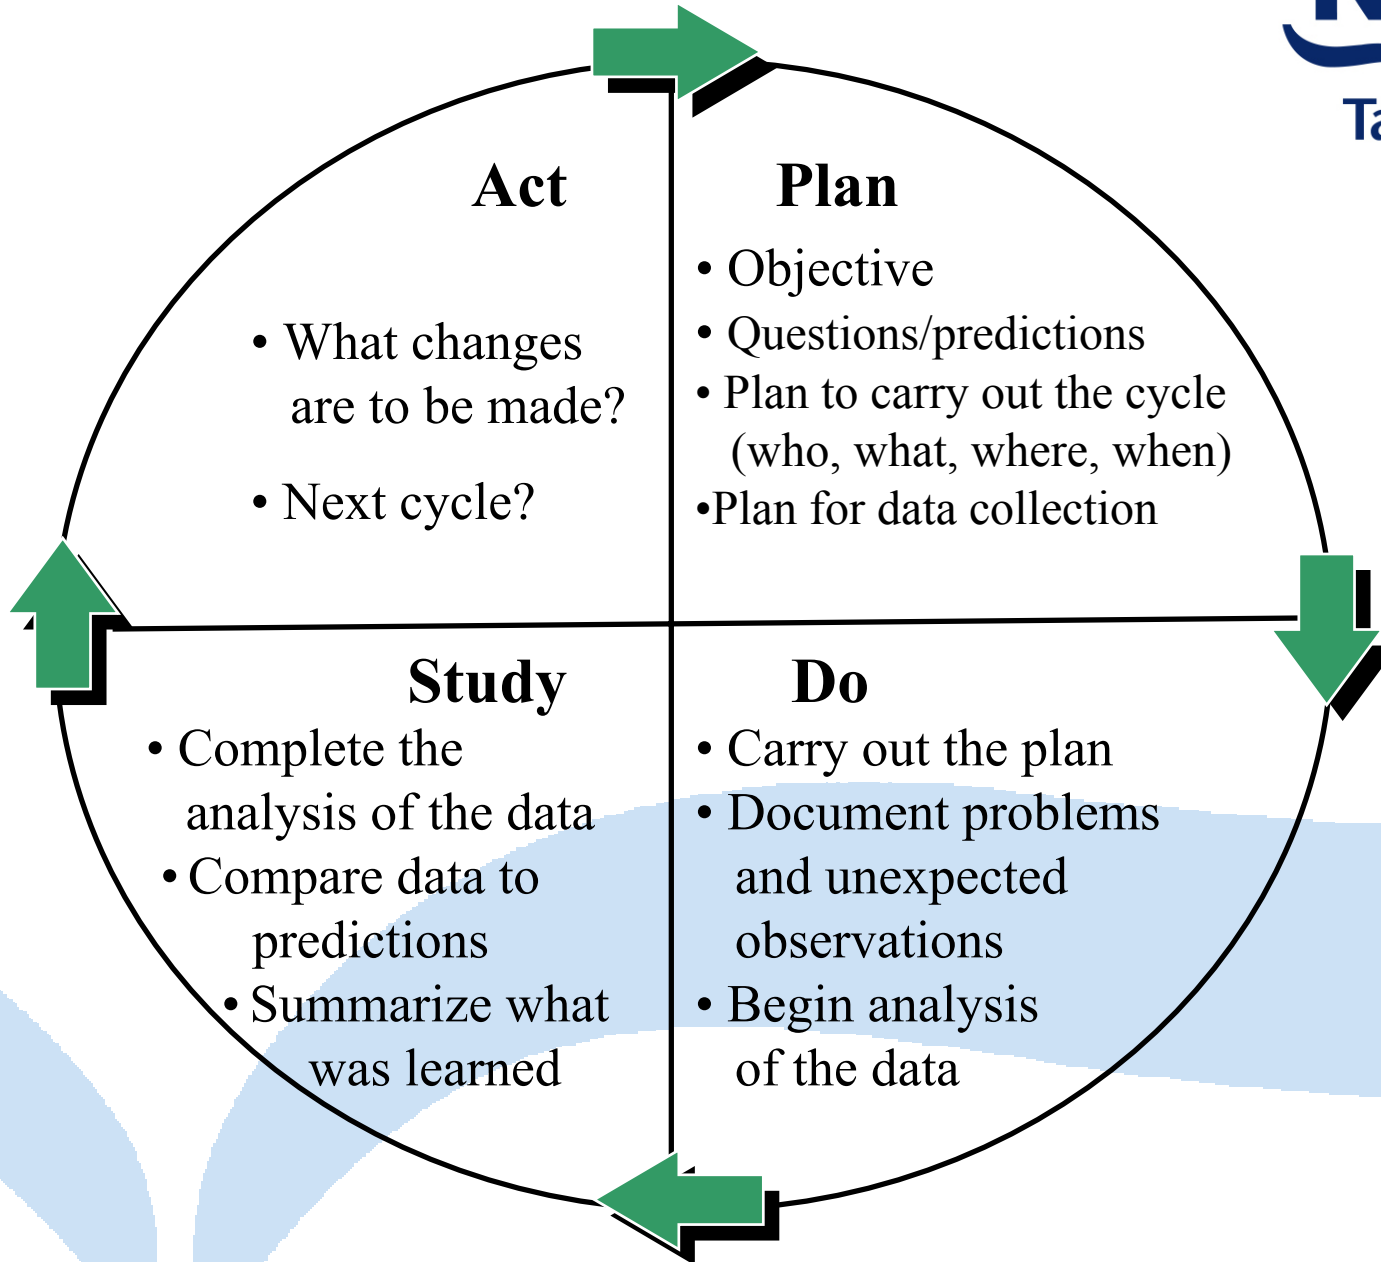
Act

• What changes are to be made?

• Next cycle?

Plan

• Objective

• Questions/predictions

• Plan to carry out the cycle (who, what, where, when)

•Plan for data collection

Study

• Complete the analysis of the data

• Compare data to predictions

• Summarize what was learned

Do

• Carry out the plan

• Document problems and unexpected observations

• Begin analysis of the data

Ta